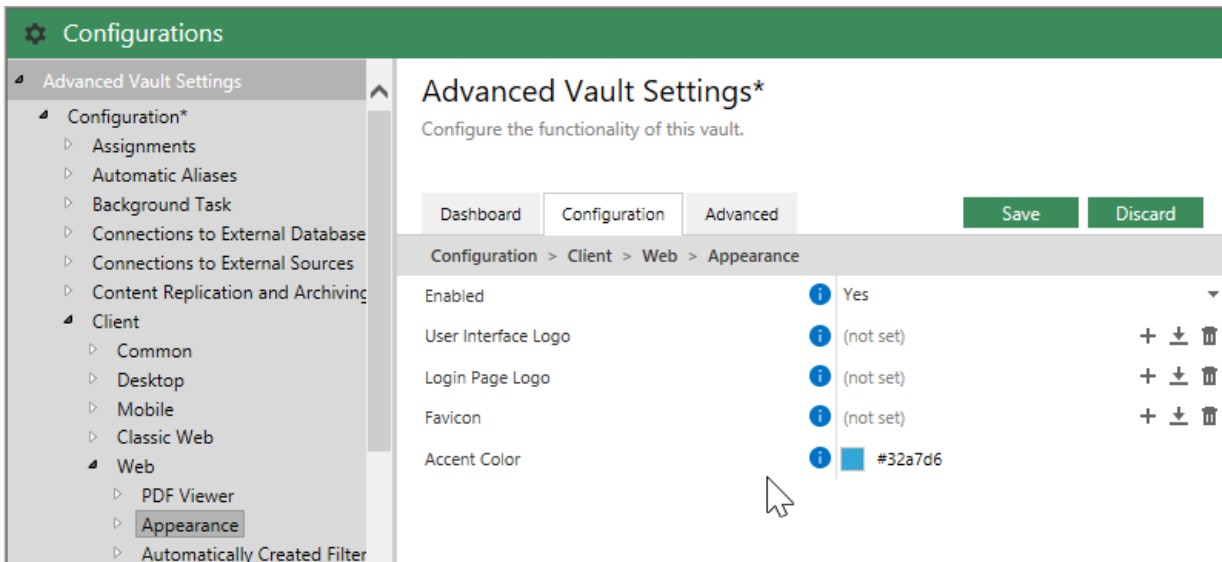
Configurations

Advanced Vault Settings
Configuration*
Assignments
Automatic Aliases
Background Task
Connections to External Database
Connections to External Sources
Content Replication and Archiving
Client
Common
Desktop
Mobile
Classic Web
Web
PDF Viewer
Appearance
Automatically Created Filter

Advanced Vault Settings*
Configure the functionality of this vault.

Dashboard
Configuration
Advanced
Save
Discard

Configuration > Client > Web > Appearance

| | |
|---|---|
| Enabled | Yes |
| User Interface Logo | (not set) |
| Login Page Logo | (not set) |
| Favicon | (not set) |
| Accent Color | #32a7d6 |